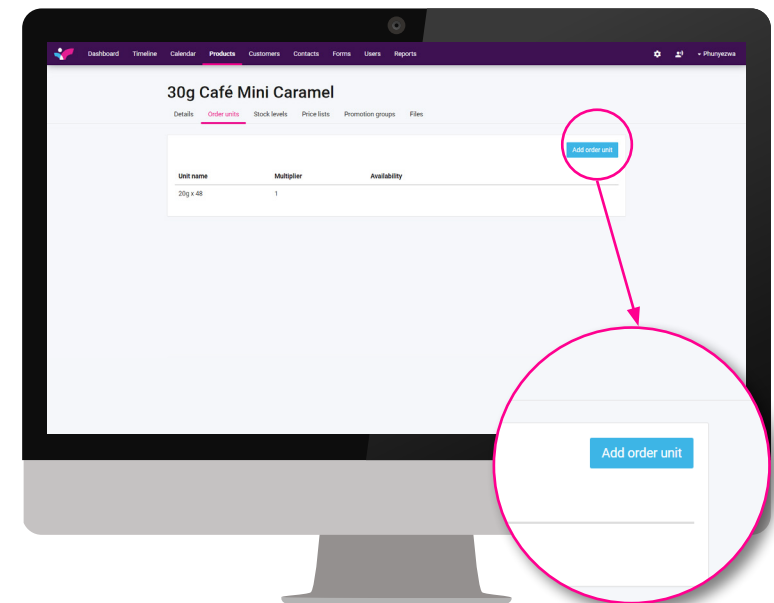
Dashboard Timeline Calendar Products Customers Contacts Forms Users Reports

Phunyezwa

30g Café Mini Caramel

Details Order units Stock levels Price lists Promotion groups Files

Add order unit

| Unit name | Multiplier | Availability |
|---|---|---|
| 20g x 48 | 1 | |

Add order unit